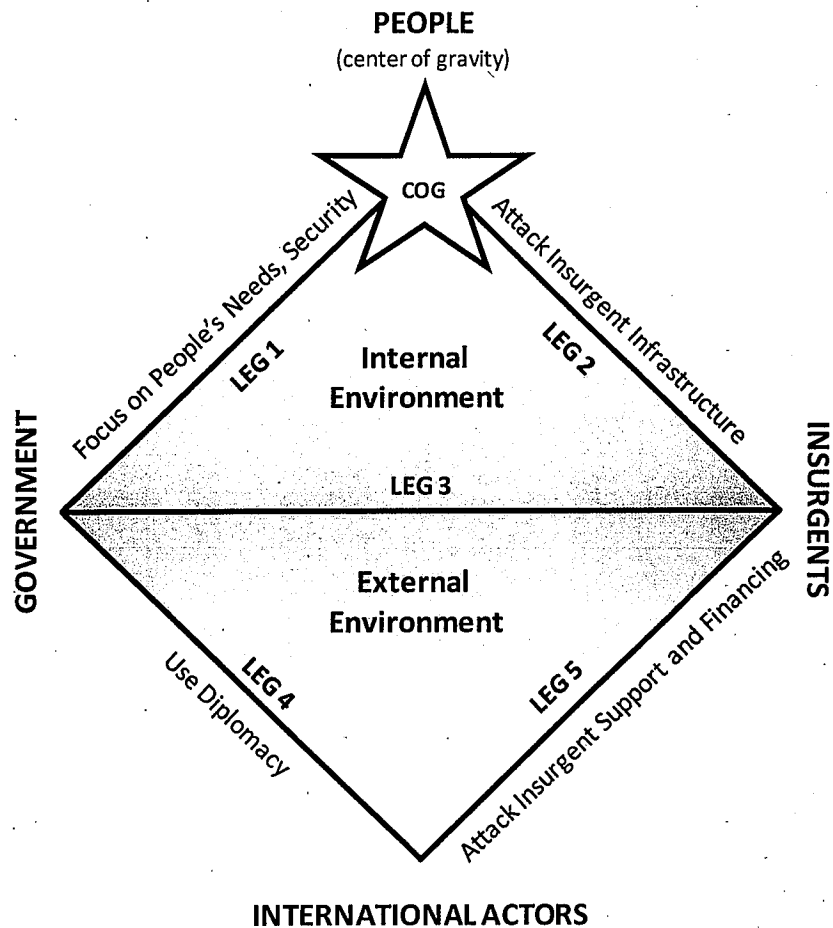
PEOPLE
(center of gravity)

COG

Focus on People's Needs, Security

Attack Insurgent Infrastructure

LEG 1

LEG 2

Internal Environment

GOVERNMENT

LEG 3

INSURGENTS

External Environment

LEG 4

LEG 5

Use Diplomacy

Attack Insurgent Support and Financing

INTERNATIONAL ACTORS